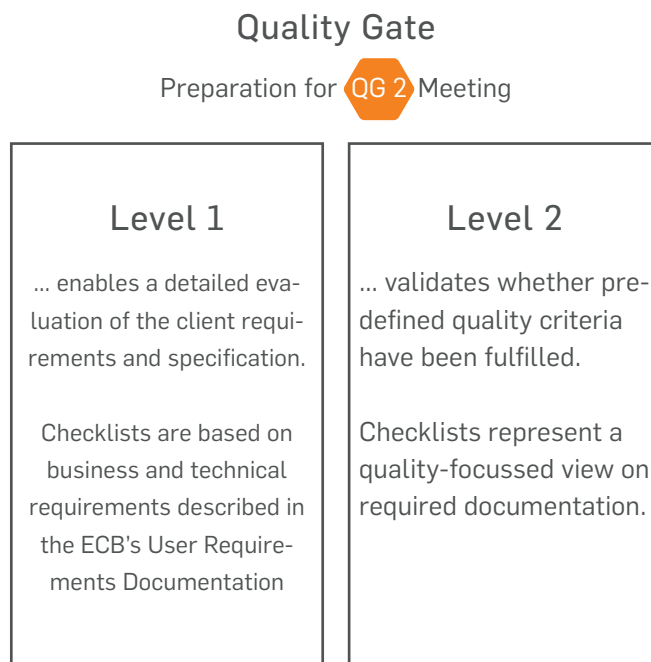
Quality Gate

Preparation for QG 2 Meeting

Level 1

... enables a detailed evaluation of the client requirements and specification.

Checklists are based on business and technical requirements described in the ECB's User Requirements Documentation

Level 2

... validates whether predefined quality criteria have been fulfilled.

Checklists represent a quality-focussed view on required documentation.